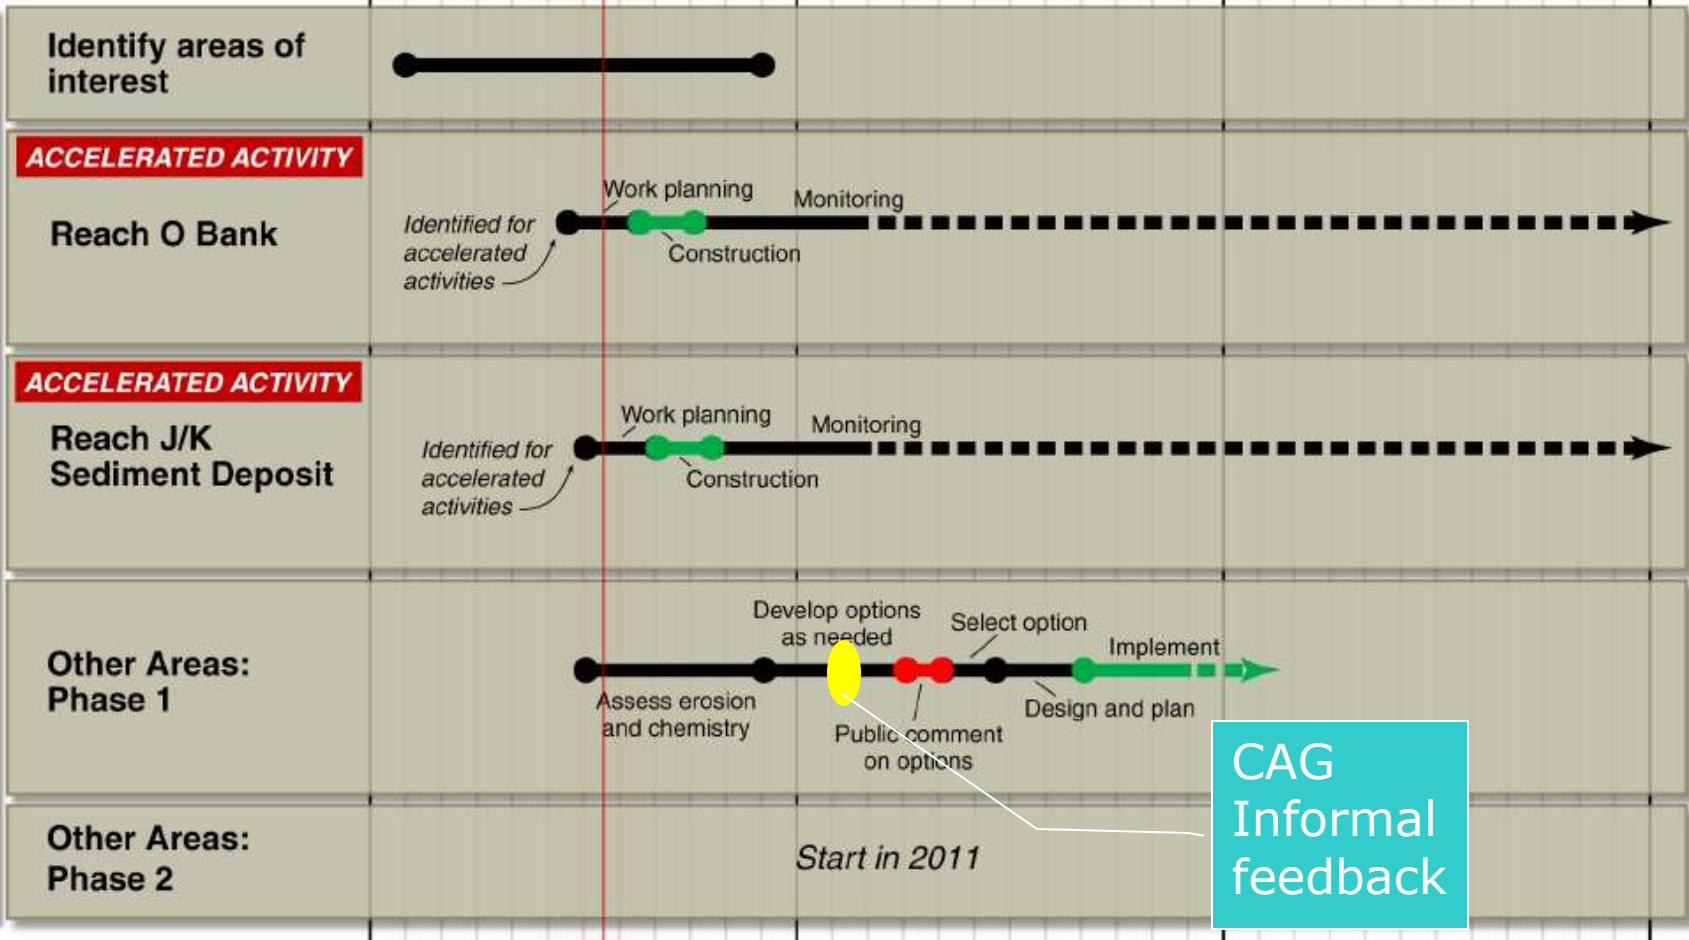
Identify areas of interest

ACCELERATED ACTIVITY

Reach O Bank

Identified for accelerated activities

Work planning

Monitoring

Construction

ACCELERATED ACTIVITY

Reach J/K Sediment Deposit

Identified for accelerated activities

Work planning

Monitoring

Construction

Other Areas: Phase 1

Develop options as needed

Select option

Implement

Assess erosion and chemistry

Public comment on options

Design and plan

CAG Informal feedback

Other Areas: Phase 2

Start in 2011